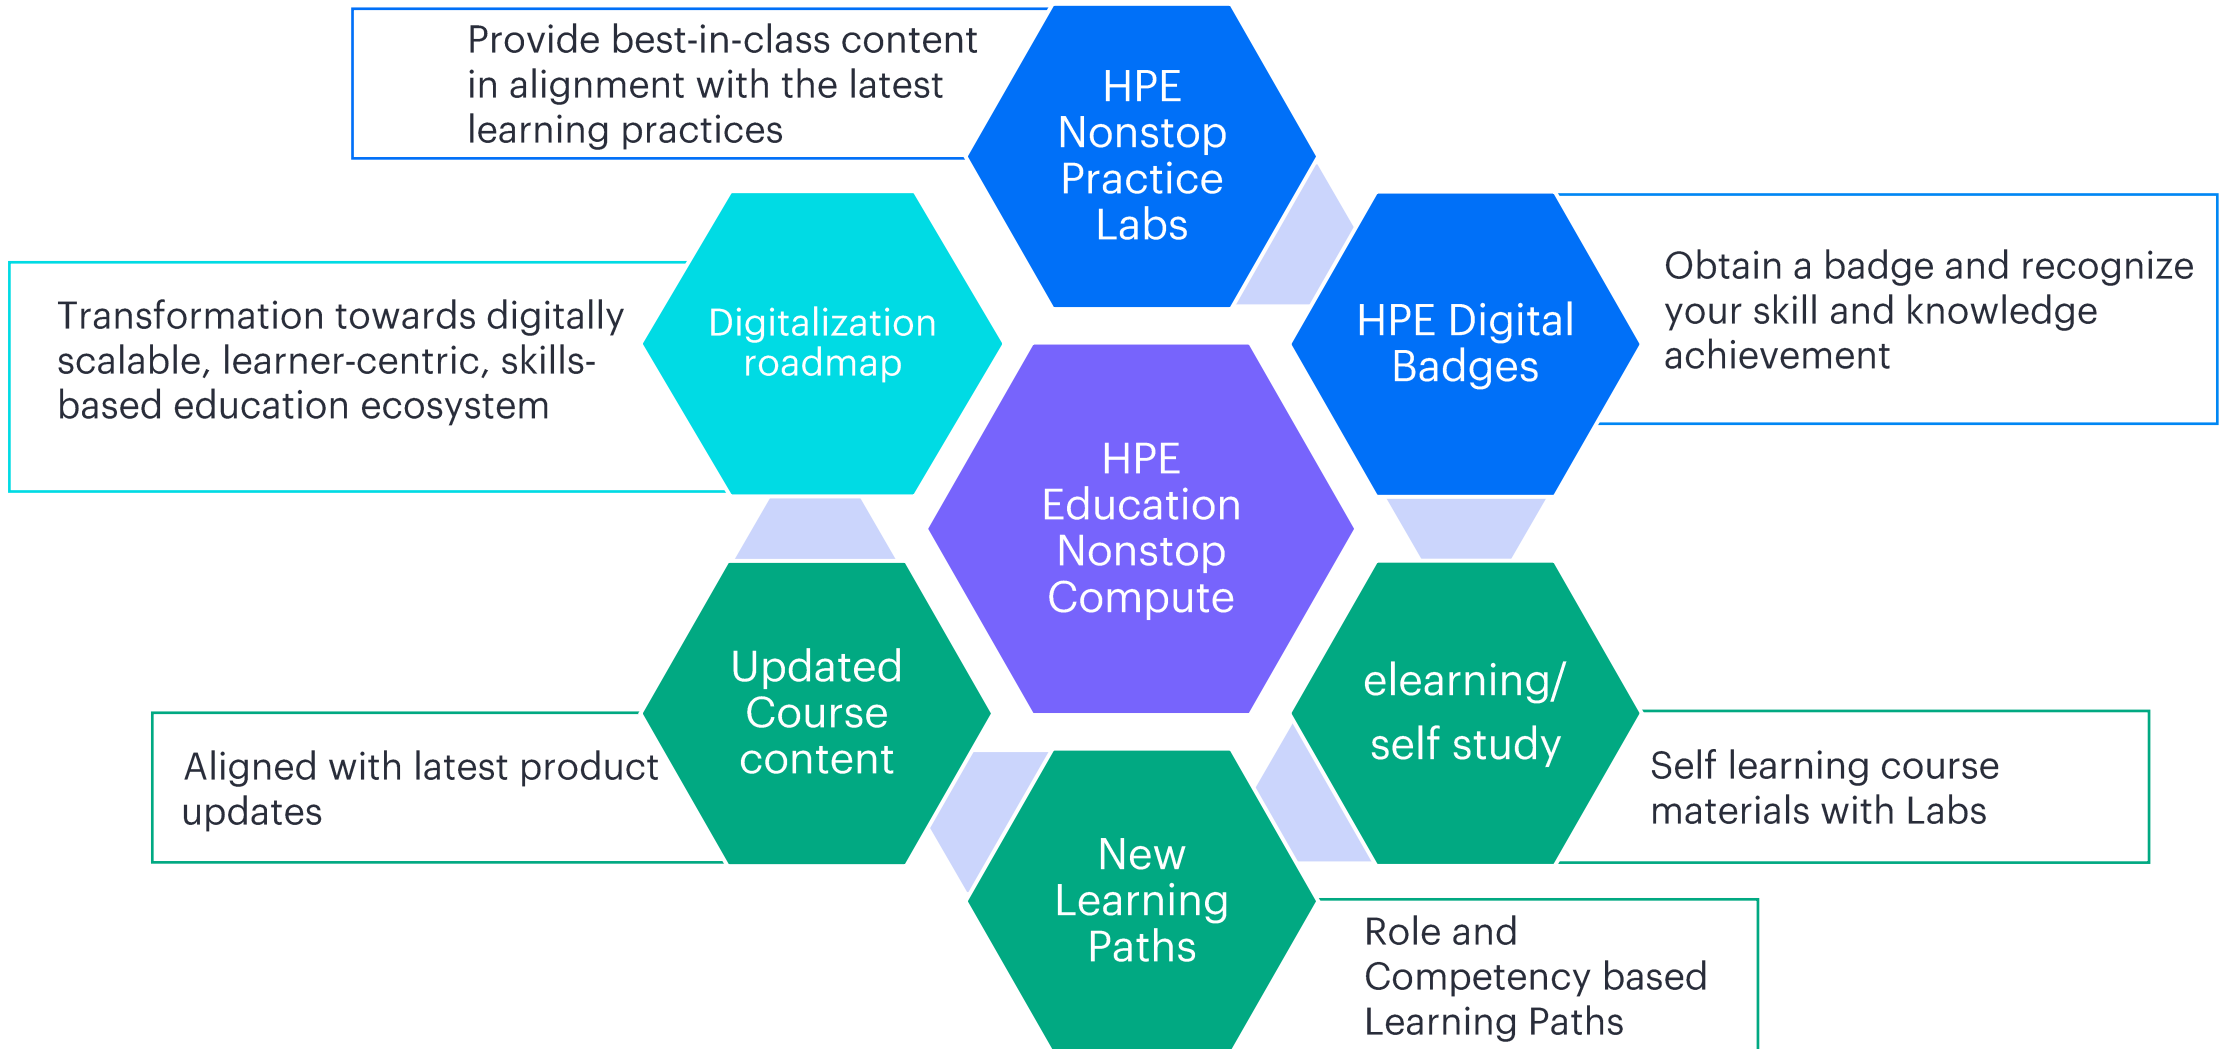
Provide best-in-class content in alignment with the latest learning practices

HPE Nonstop Practice Labs

Transformation towards digitally scalable, learner-centric, skills-based education ecosystem

Digitalization roadmap

HPE Digital Badges

Obtain a badge and recognize your skill and knowledge achievement

HPE Education Nonstop Compute

Updated Course content

Aligned with latest product updates

elearning/ self study

Self learning course materials with Labs

New Learning Paths

Role and Competency based Learning Paths